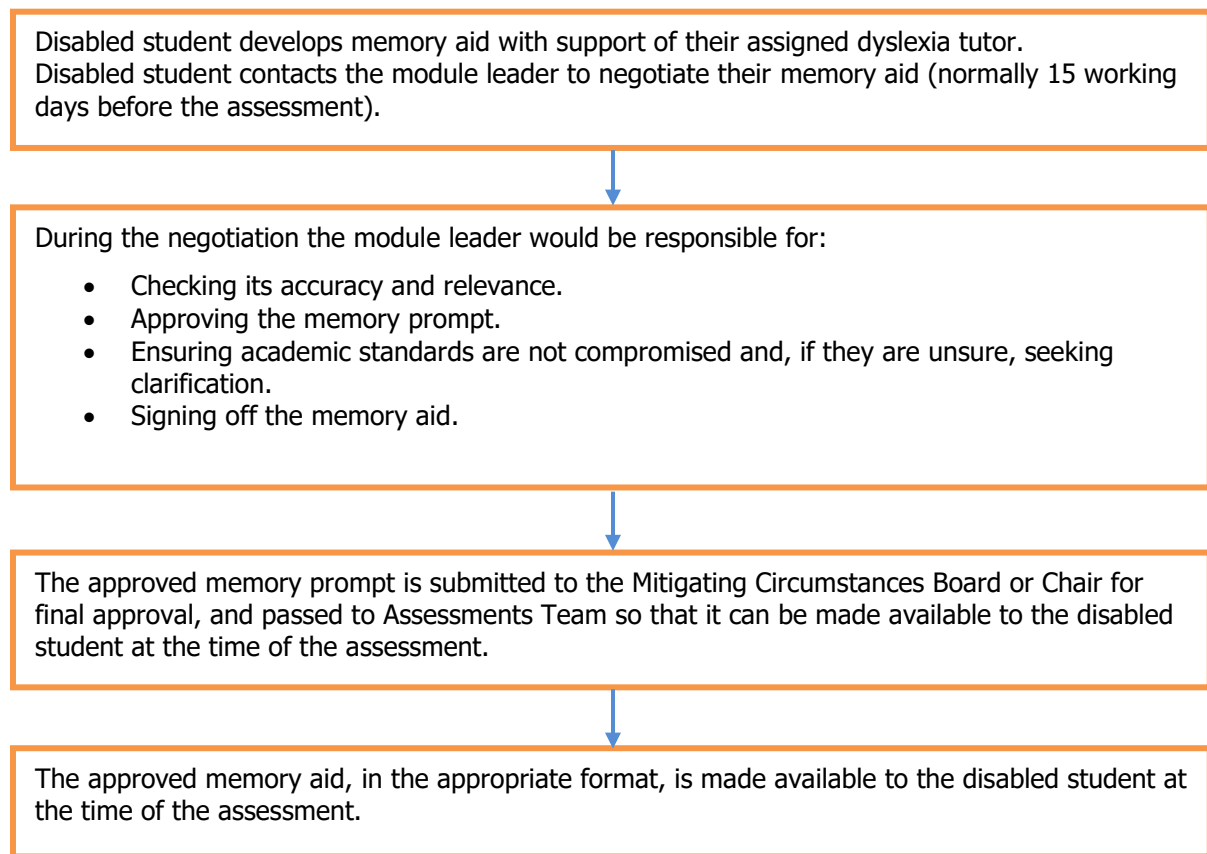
Disabled student develops memory aid with support of their assigned dyslexia tutor.
Disabled student contacts the module leader to negotiate their memory aid (normally 15 working days before the assessment).

During the negotiation the module leader would be responsible for:

- Checking its accuracy and relevance.
- Approving the memory prompt.
- Ensuring academic standards are not compromised and, if they are unsure, seeking clarification.
- Signing off the memory aid.

The approved memory prompt is submitted to the Mitigating Circumstances Board or Chair for final approval, and passed to Assessments Team so that it can be made available to the disabled student at the time of the assessment.

The approved memory aid, in the appropriate format, is made available to the disabled student at the time of the assessment.